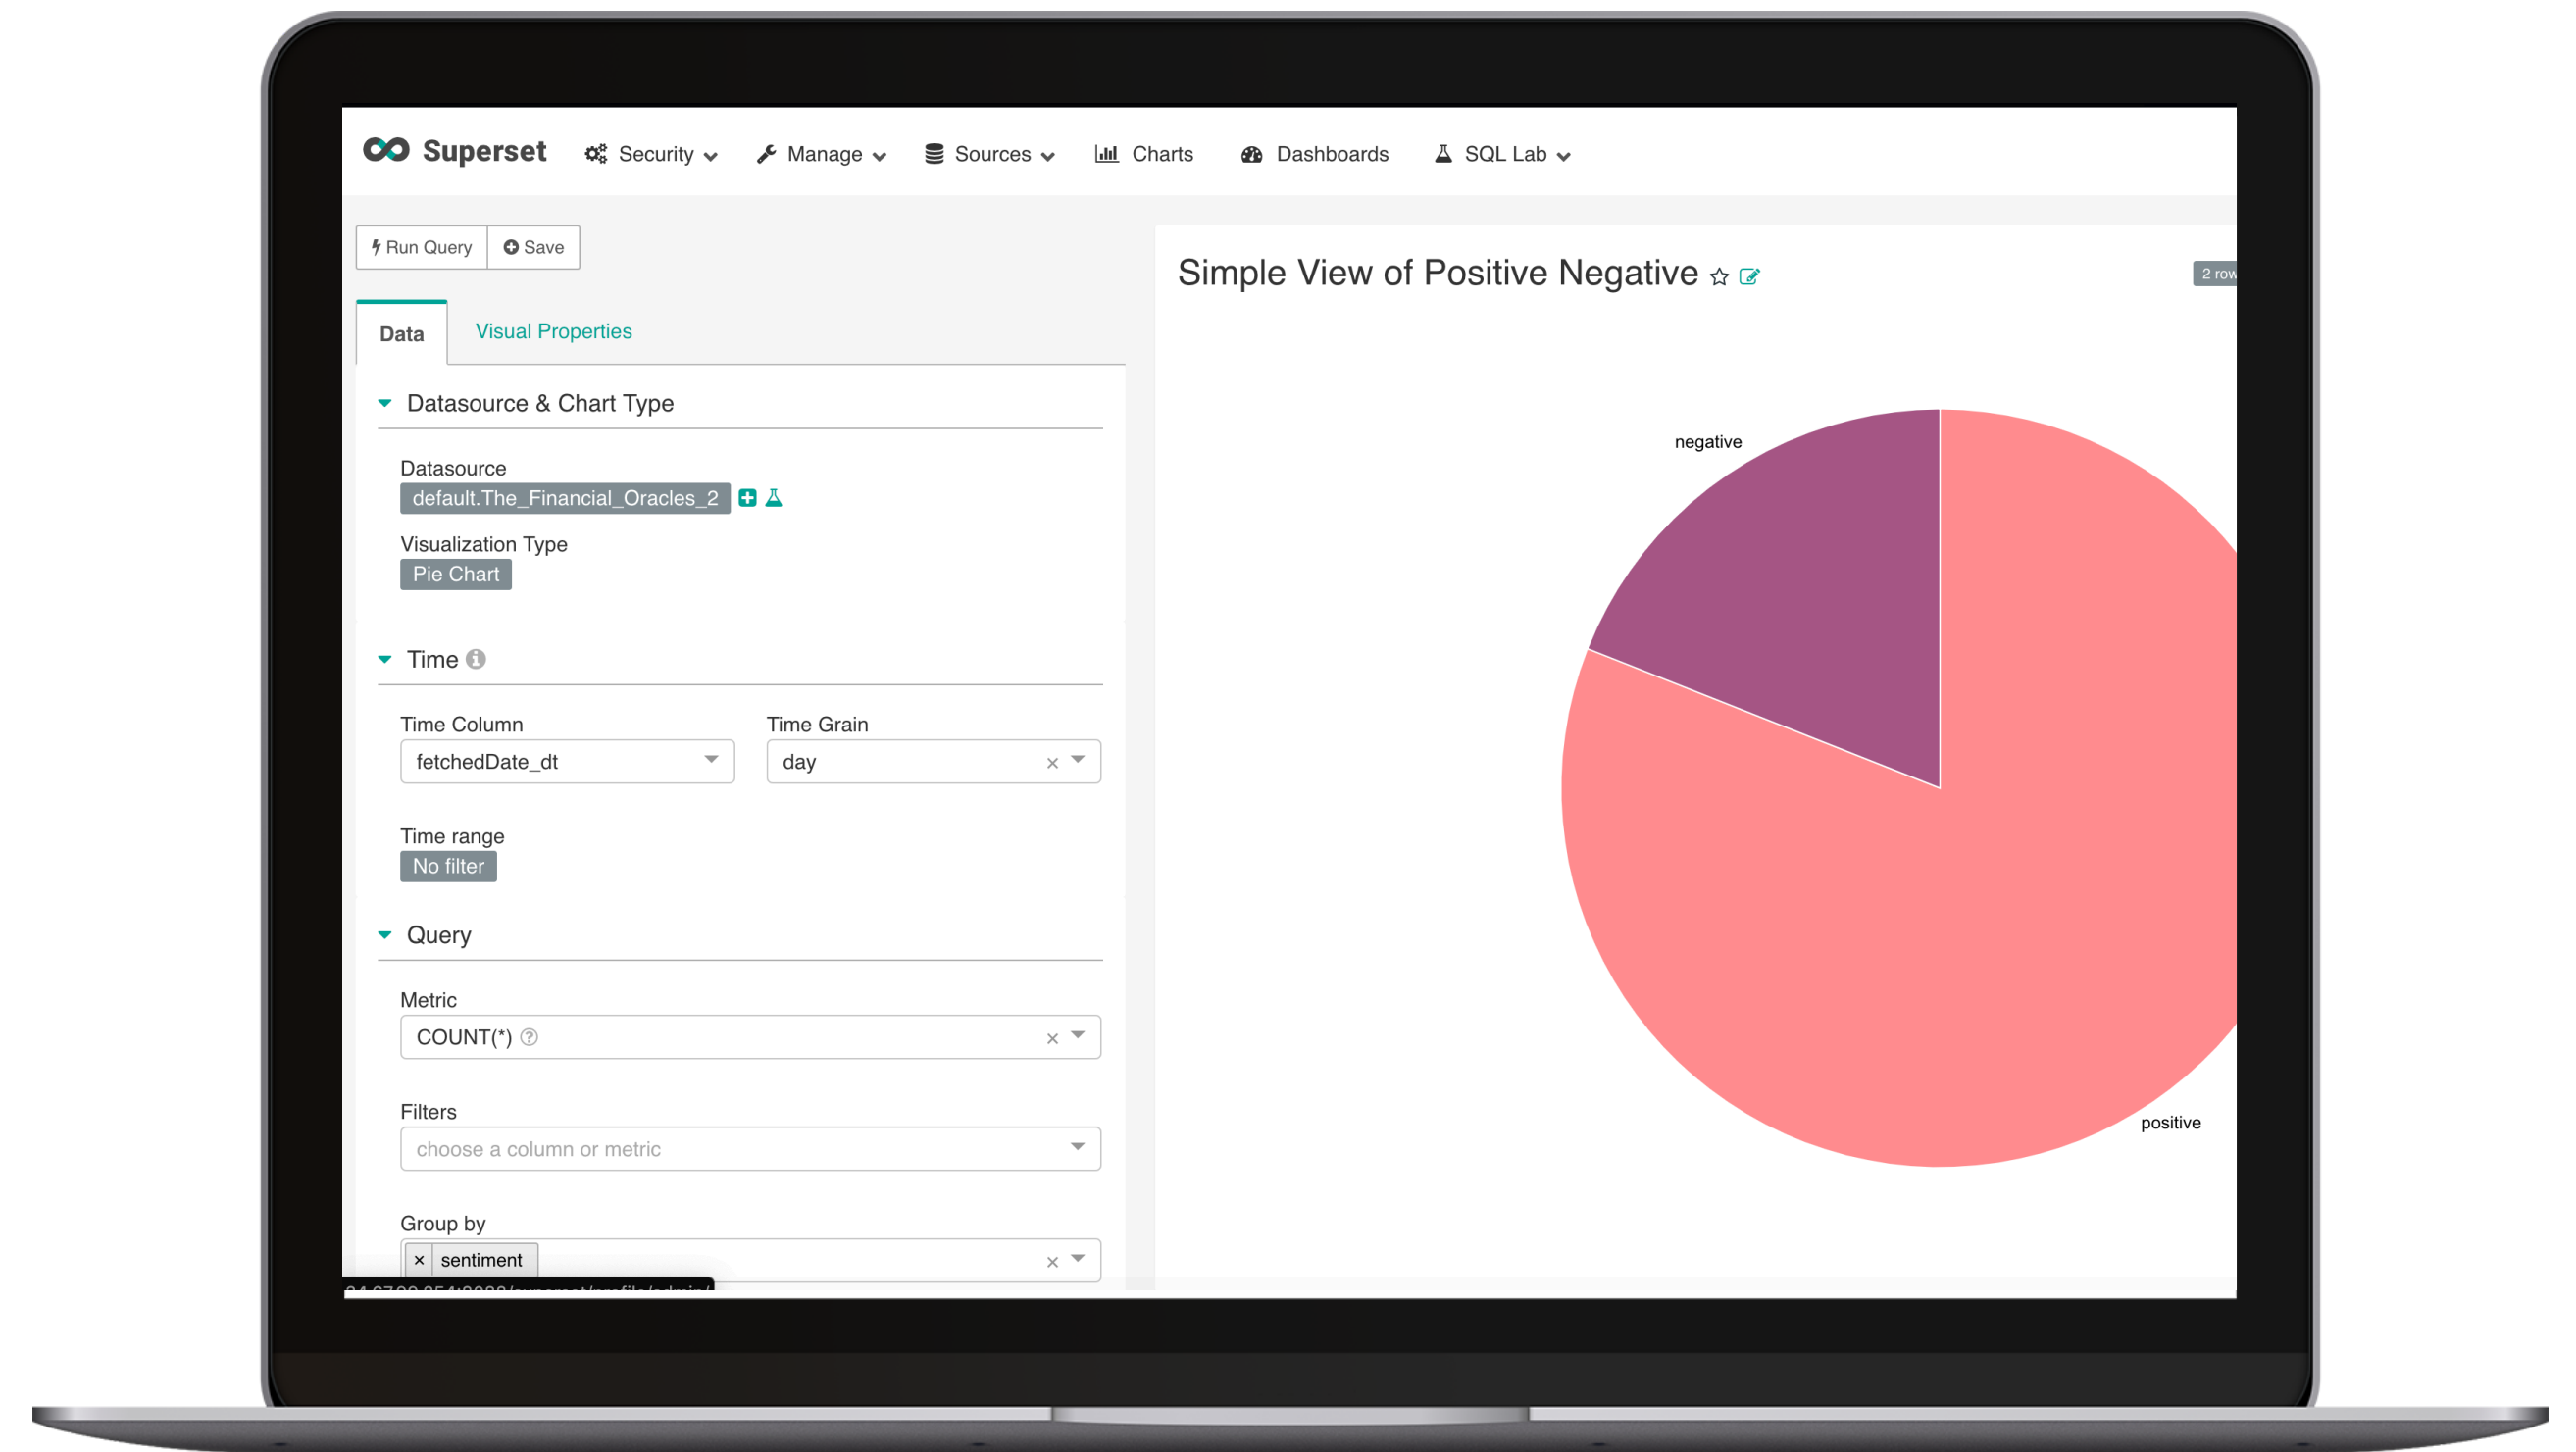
Superset Security Manage Sources Charts Dashboards SQL Lab

Run Query Save

Data Visual Properties

Datasource & Chart Type

Datasource
default.The_Financial_Oracles_2

Visualization Type
Pie Chart

Time

Time Column
fetchedDate_dt

Time Grain
day

Time range
No filter

Query

Metric
COUNT(*)

Filters
choose a column or metric

Group by
sentiment

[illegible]

Simple View of Positive Negative

2 row

negative

positive